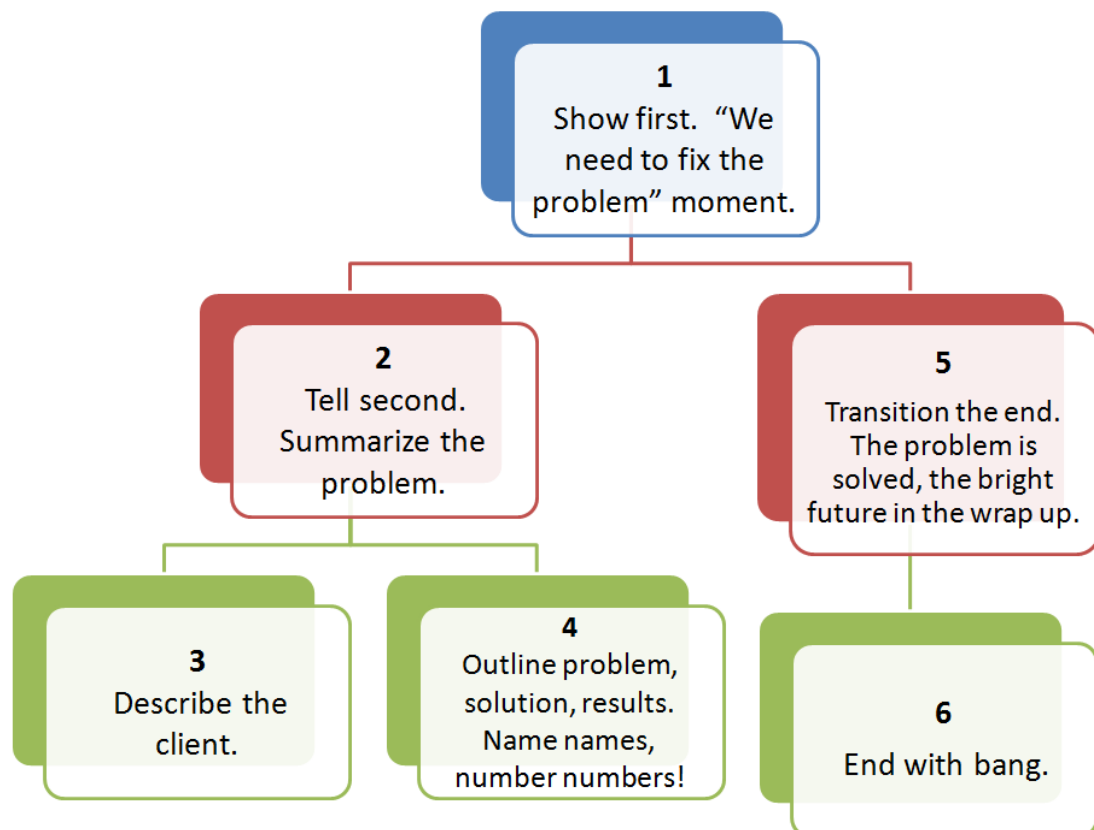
1
Show first. “We need to fix the problem” moment.

2
Tell second. Summarize the problem.

5
Transition the end. The problem is solved, the bright future in the wrap up.

3
Describe the client.

4
Outline problem, solution, results. Name names, number numbers!

6
End with bang.